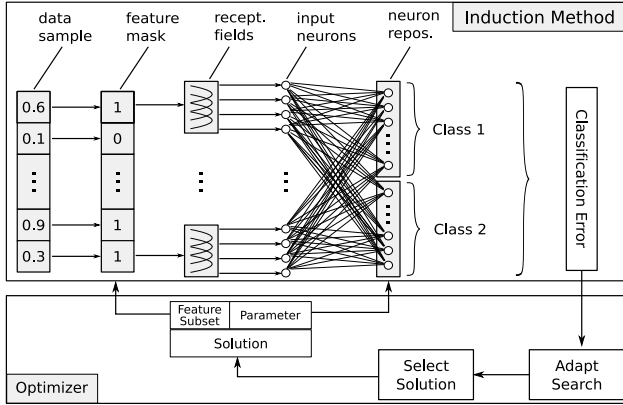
Induction Method

data sample

feature mask

recept. fields

input neurons

neuron repos.

| 0.6 |
|---|
| 0.1 |
| ⋮ |
| 0.9 |
| 0.3 |

| 1 |
|---|
| 0 |
| ⋮ |
| 1 |
| 1 |

Class 1

Class 2

Classification Error

| Feature Subset | Parameter |
|---|---|
| Solution | |

Select Solution

Adapt Search

Optimizer